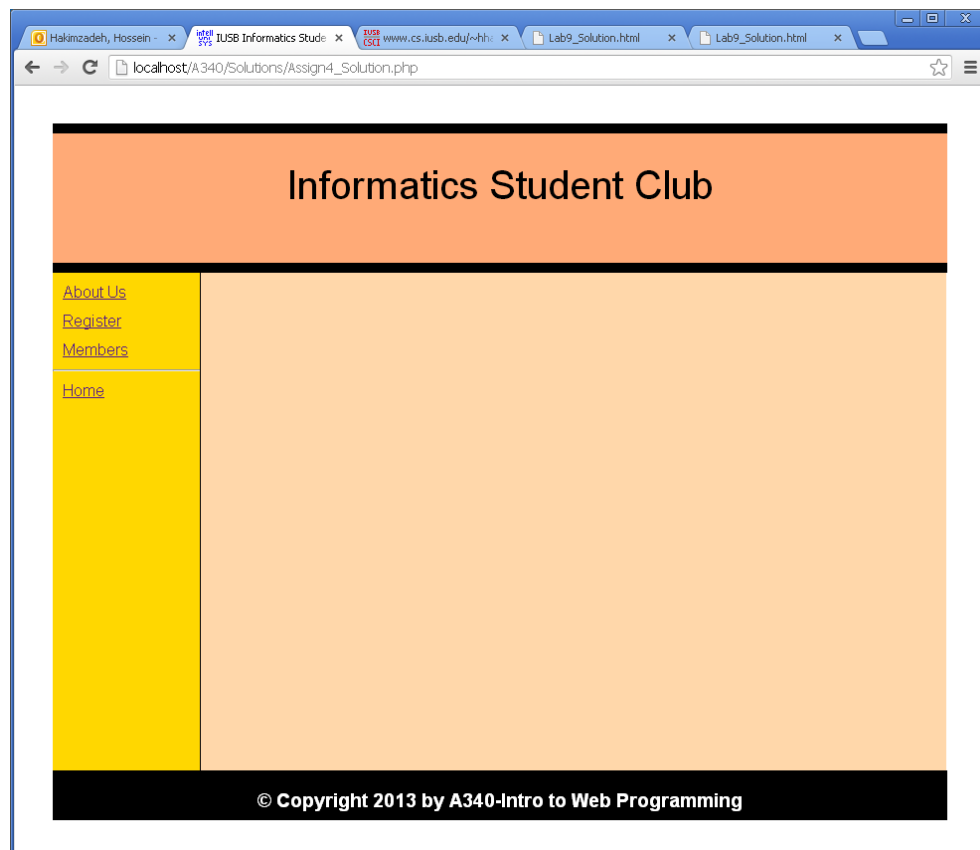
Hakimzadeh, Hossein - ×
IUSB Informatics Stude ×
www.cs.iusb.edu/~hh ×
Lab9_Solution.html ×
Lab9_Solution.html ×

localhost/A340/Solutions/Assign4_Solution.php

Informatics Student Club

About Us
Register
Members

Home

© Copyright 2013 by A340-Intro to Web Programming